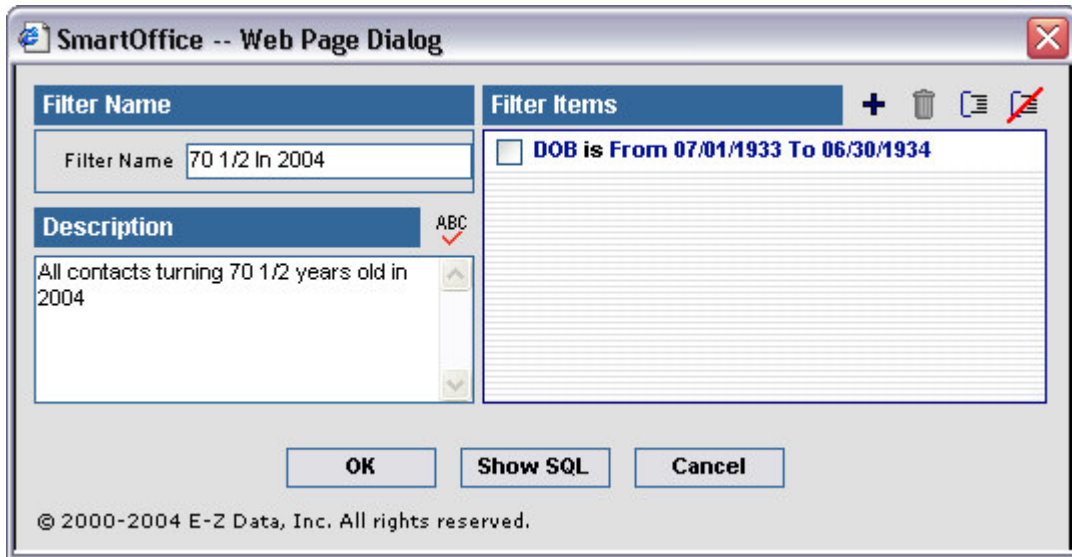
SmartOffice -- Web Page Dialog

Filter Name

Filter Name 70 1/2 In 2004

Description

ABC

All contacts turning 70 1/2 years old in 2004

Filter Items

DOB is From 07/01/1933 To 06/30/1934

OK

Show SQL

Cancel

© 2000-2004 E-Z Data, Inc. All rights reserved.